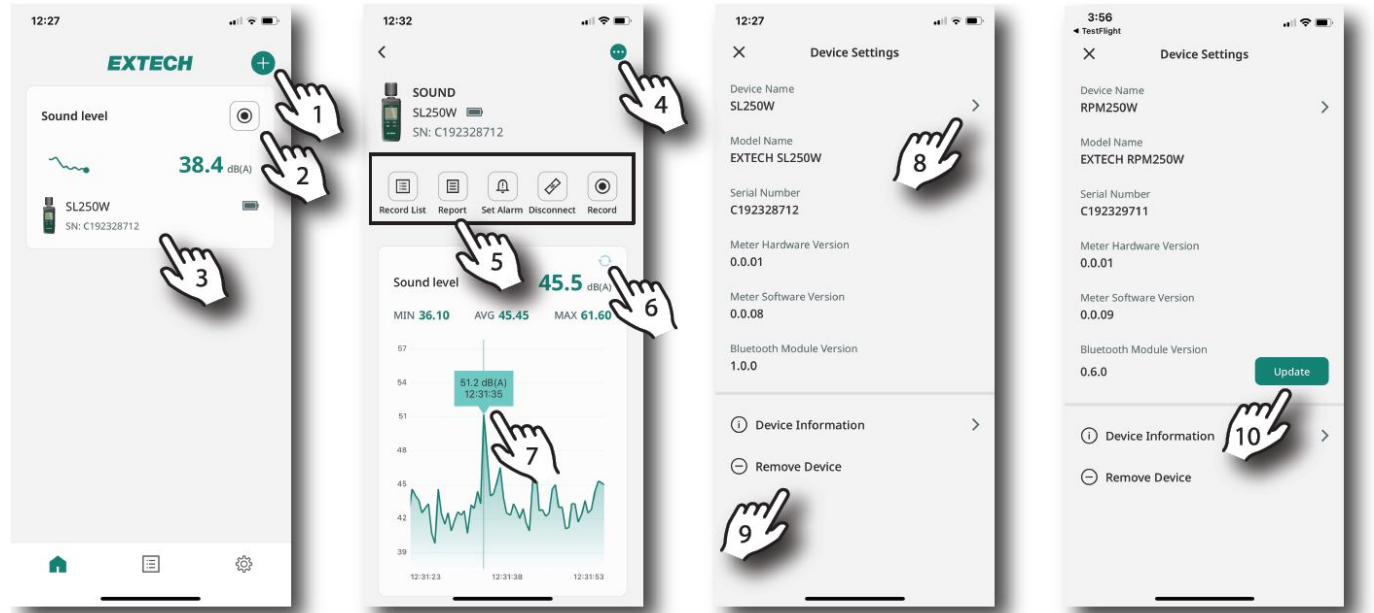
12:27

EXTECH

1

Sound level

2

38.4 dB(A)

SL250W

SN: C192328712

3

12:32

4

SOUND

SL250W

SN: C192328712

Record List
Report
Set Alarm
Disconnect
Record

5

Sound level

45.5 dB(A)

6

MIN 36.10 AVG 45.45 MAX 61.60

57
54
51
48
45
42
39

51.2 dB(A)
12:31:35

7

12:31:23
12:31:38
12:31:53

12:27

Device Settings

Device Name
SL250W

8

Model Name
EXTECH SL250W

Serial Number
C192328712

Meter Hardware Version
0.0.01

Meter Software Version
0.0.08

Bluetooth Module Version
1.0.0

Device Information

Remove Device

9

3:56
◂ TestFlight

Device Settings

Device Name
RPM250W

Model Name
EXTECH RPM250W

Serial Number
C192329711

Meter Hardware Version
0.0.01

Meter Software Version
0.0.09

Bluetooth Module Version
0.6.0

Update

Device Information

10

Remove Device